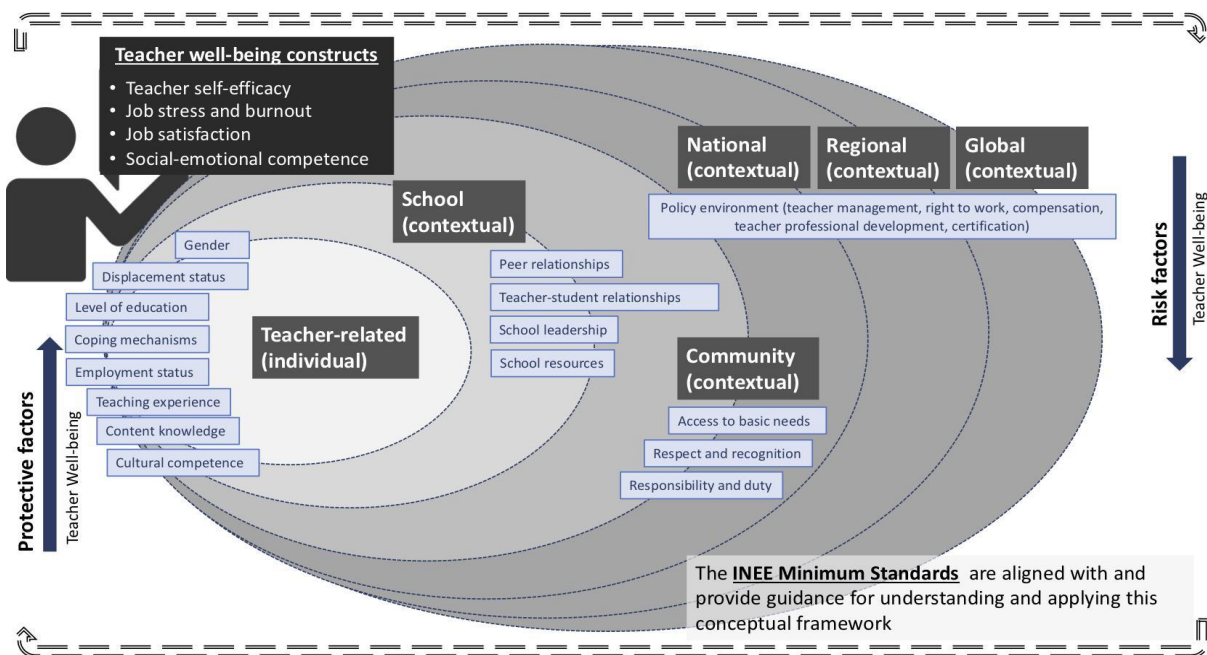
Teacher well-being constructs
• Teacher self-efficacy
• Job stress and burnout
• Job satisfaction
• Social-emotional competence

National (contextual)

Regional (contextual)

Global (contextual)

Policy environment (teacher management, right to work, compensation, teacher professional development, certification)

School (contextual)

Peer relationships
Teacher-student relationships
School leadership
School resources

Teacher-related (individual)

Gender
Displacement status
Level of education
Coping mechanisms
Employment status
Teaching experience
Content knowledge
Cultural competence

Community (contextual)

Access to basic needs
Respect and recognition
Responsibility and duty

Risk factors
Teacher Well-being

Protective factors
Teacher Well-being

The INEE Minimum Standards are aligned with and provide guidance for understanding and applying this conceptual framework